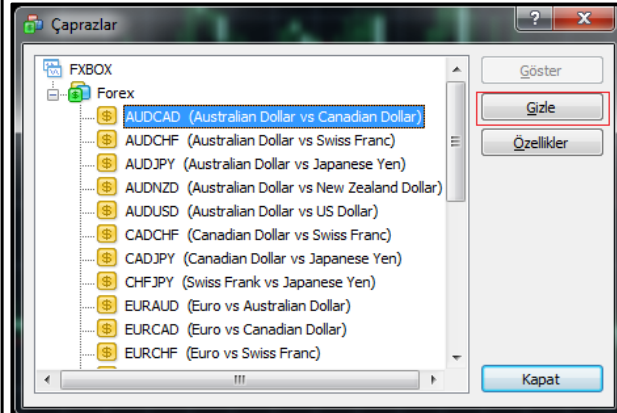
Çaprazlar

FXBOX
Forex
AUDCAD (Australian Dollar vs Canadian Dollar)
AUDCHF (Australian Dollar vs Swiss Franc)
AUDJPY (Australian Dollar vs Japanese Yen)
AUDNZD (Australian Dollar vs New Zealand Dollar)
AUDUSD (Australian Dollar vs US Dollar)
CADCHF (Canadian Dollar vs Swiss Franc)
CADJPY (Canadian Dollar vs Japanese Yen)
CHFJPY (Swiss Frank vs Japanese Yen)
EURAUD (Euro vs Australian Dollar)
EURCAD (Euro vs Canadian Dollar)
EURCHF (Euro vs Swiss Franc)

Göster
Gizle
Özellikler
Kapat